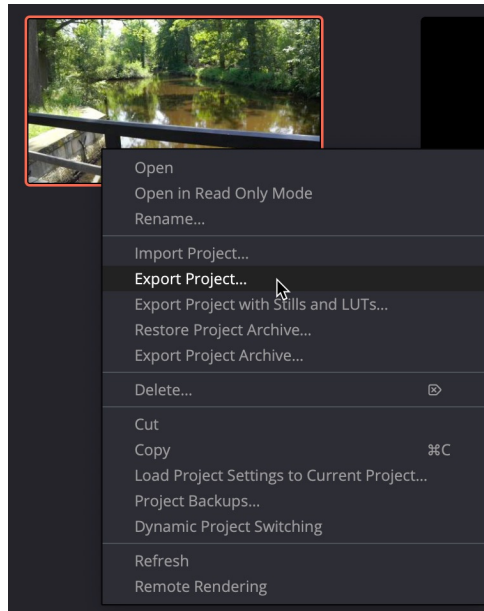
Open
Open in Read Only Mode
Rename...

Import Project...
Export Project...
Export Project with Stills and LUTs...
Restore Project Archive...
Export Project Archive...

Delete...

Cut
Copy ⌘C
Load Project Settings to Current Project...
Project Backups...
Dynamic Project Switching

Refresh
Remote Rendering